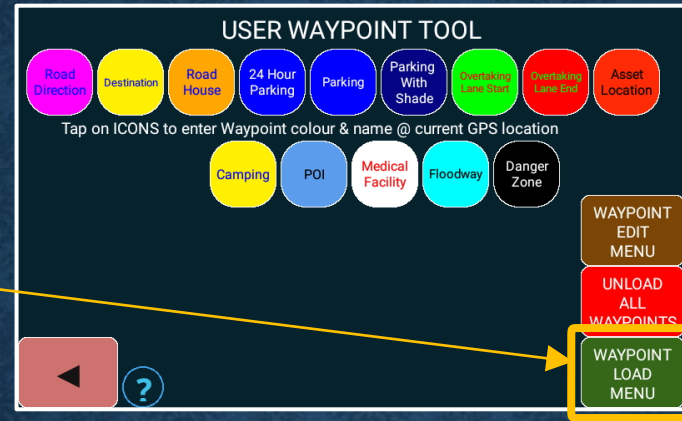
USER WAYPOINT TOOL

Road Direction

Destination

Road House

24 Hour Parking

Parking

Parking With Shade

Overtaking Lane Start

Overtaking Lane End

Asset Location

Tap on ICONS to enter Waypoint colour & name @ current GPS location

Camping

POI

Medical Facility

Floodway

Danger Zone

WAYPOINT EDIT MENU

UNLOAD ALL WAYPOINTS

◀

?

WAYPOINT LOAD MENU